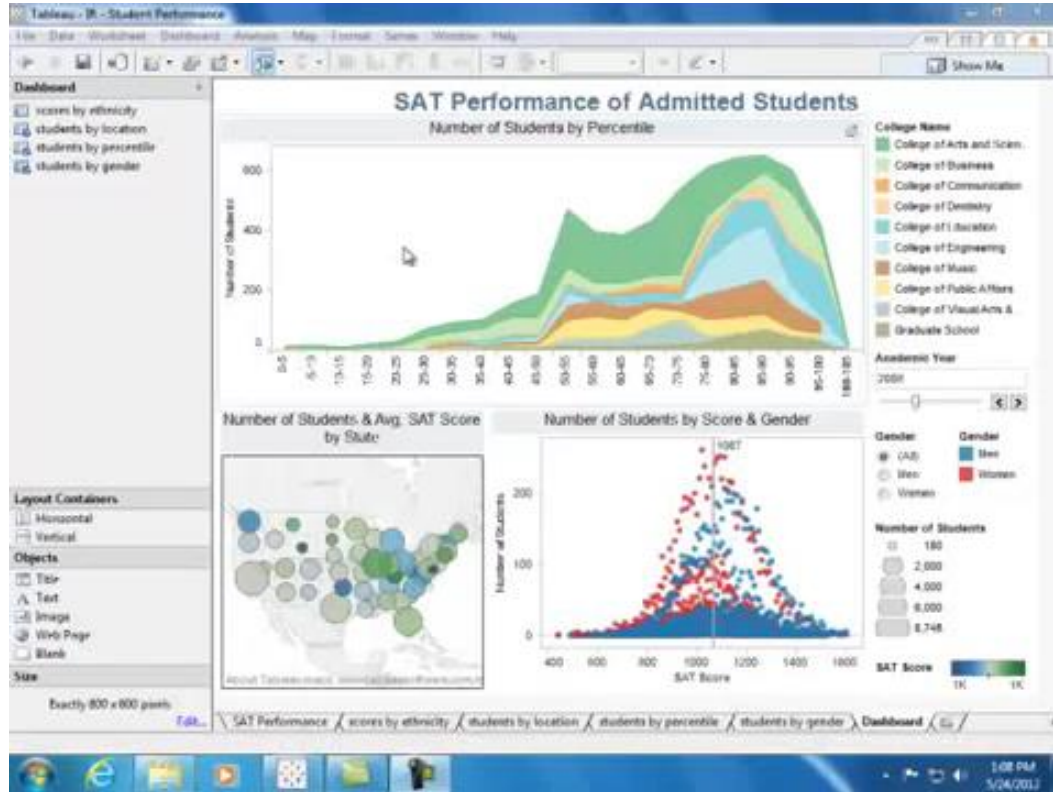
Tableau - IR - Student Performance

File Data Worksheet Dashboard Analysis Map Format Server Window Help

Show Me

Dashboard

scores by ethnicity
students by location
students by percentile
students by gender

SAT Performance of Admitted Students

Number of Students by Percentile

Number of Students

600
400
200
0

0-5
5-10
10-15
15-20
20-25
25-30
30-35
35-40
40-45
45-50
50-55
55-60
60-65
65-70
70-75
75-80
80-85
85-90
90-95
95-100
100-105

College Name
College of Arts and Scien..
College of Business
College of Communication
College of Dentistry
College of Education
College of Engineering
College of Music
College of Public Affairs
College of Visual Arts &
Graduate School

Academic Year
2008

Number of Students & Avg. SAT Score by State

About Tableau maps: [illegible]

Number of Students by Score & Gender

1067

Number of Students

200
100
0

400 600 800 1000 1200 1400 1600
SAT Score

Gender
(All)
Men
Women

Gender
Men
Women

Number of Students
180
2,000
4,000
6,000
8,748

SAT Score
1K 1K

Layout Containers
Horizontal
Vertical

Objects
Title
Text
Image
Web Page
Blank

Size
Exactly 800 x 800 pixels
Edit...

SAT Performance
scores by ethnicity
students by location
students by percentile
students by gender
Dashboard

1:08 PM
5/24/2012